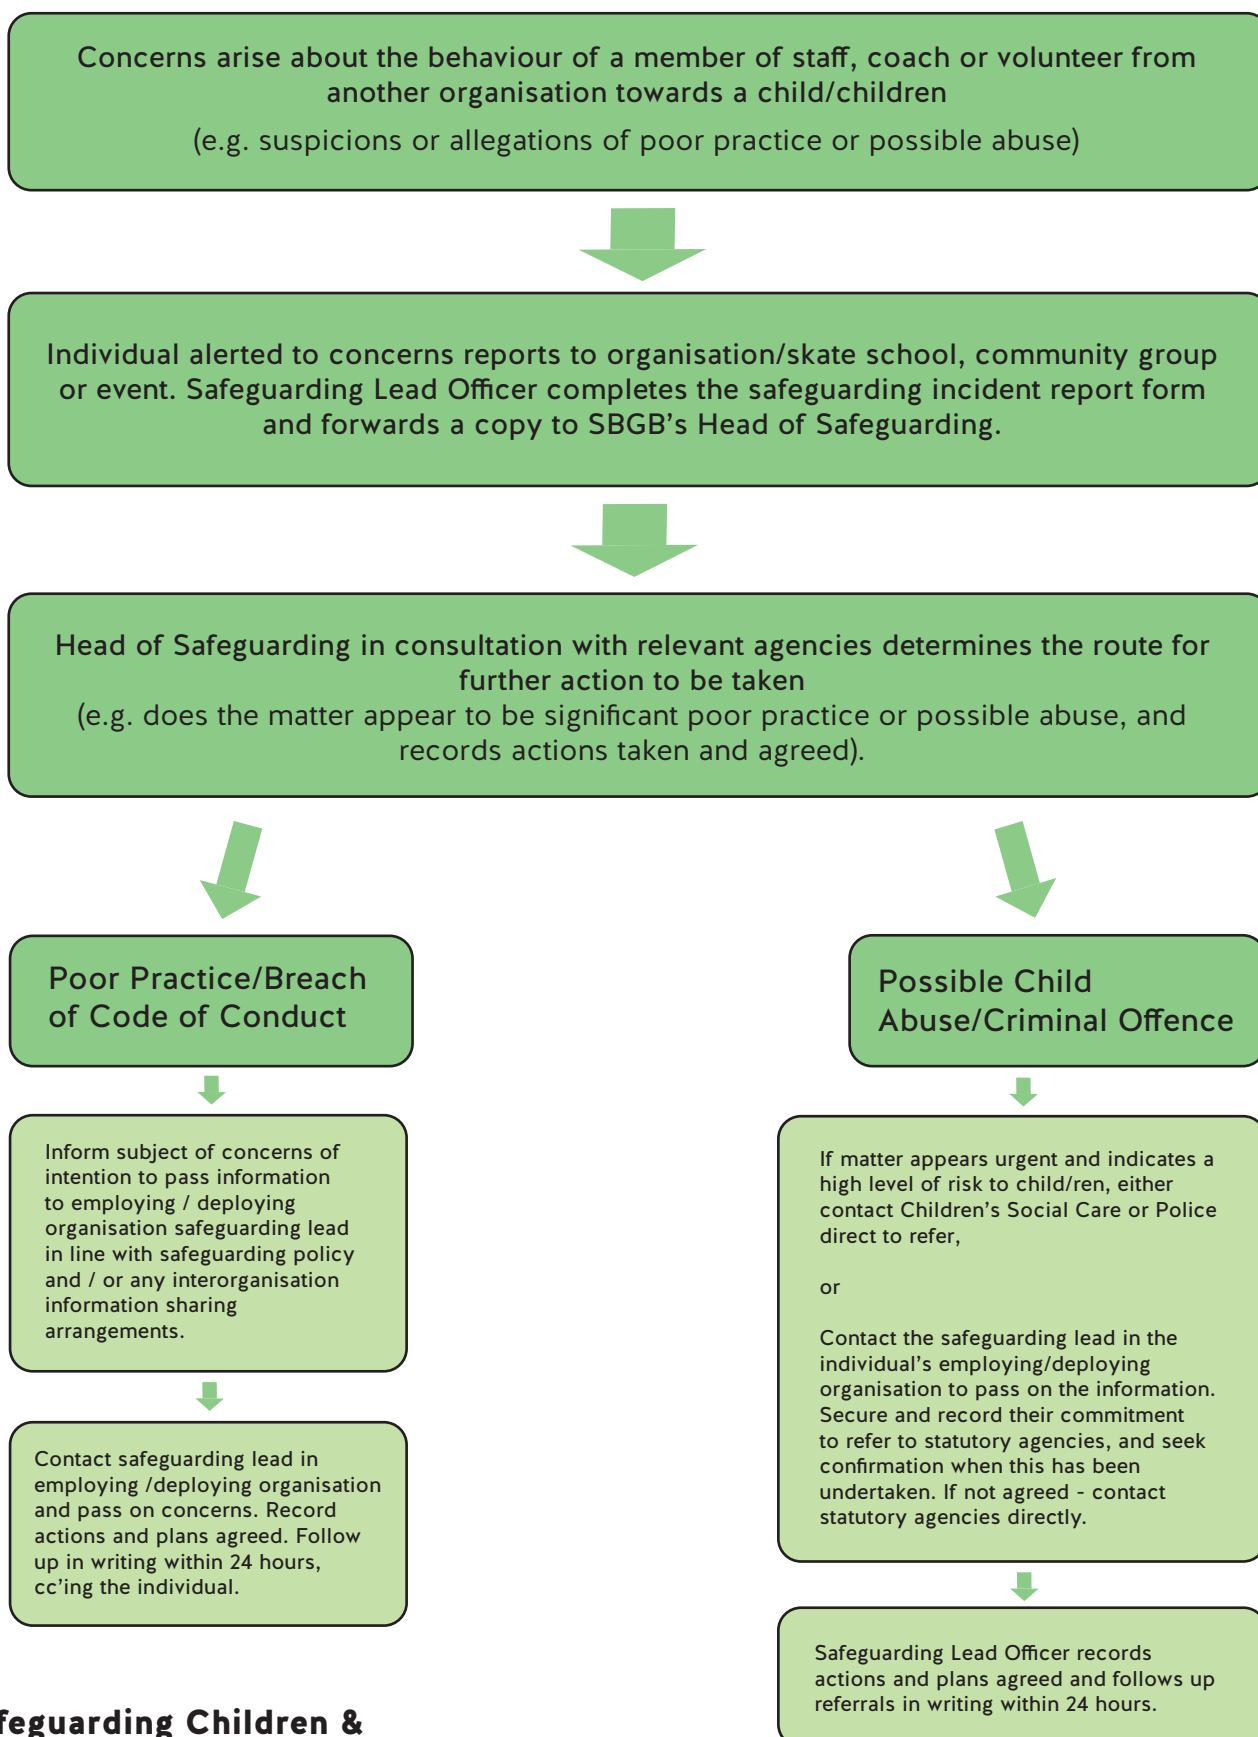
Concerns arise about the behaviour of a member of staff, coach or volunteer from another organisation towards a child/children

(e.g. suspicions or allegations of poor practice or possible abuse)

Individual alerted to concerns reports to organisation/skate school, community group or event. Safeguarding Lead Officer completes the safeguarding incident report form and forwards a copy to SBGB's Head of Safeguarding.

Head of Safeguarding in consultation with relevant agencies determines the route for further action to be taken
(e.g. does the matter appear to be significant poor practice or possible abuse, and records actions taken and agreed).

Poor Practice/Breach of Code of Conduct

Inform subject of concerns of intention to pass information to employing / deploying organisation safeguarding lead in line with safeguarding policy and / or any interorganisation information sharing arrangements.

Contact safeguarding lead in employing /deploying organisation and pass on concerns. Record actions and plans agreed. Follow up in writing within 24 hours, cc'ing the individual.

Possible Child Abuse/Criminal Offence

If matter appears urgent and indicates a high level of risk to child/ren, either contact Children's Social Care or Police direct to refer,

or

Contact the safeguarding lead in the individual's employing/deploying organisation to pass on the information. Secure and record their commitment to refer to statutory agencies, and seek confirmation when this has been undertaken. If not agreed - contact statutory agencies directly.

Safeguarding Lead Officer records actions and plans agreed and follows up referrals in writing within 24 hours.

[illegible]feguarding Children &